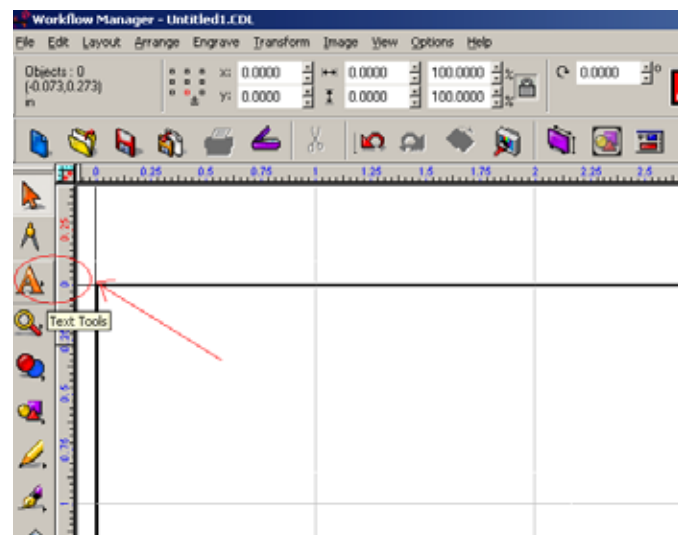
Workflow Manager - Untitled1.CDL

File Edit Layout Arrange Engrave Transform Image View Options Help

Objects : 0
(-0.073,0.273)
in

x: 0.0000
y: 0.0000
0.0000
0.0000
100.0000 %
100.0000 %
0.0000 °

0 0.25 0.5 0.75 1 1.25 1.5 1.75 2 2.25 2.5

0.25
0
0.25
0.5
0.75
1

Text Tools